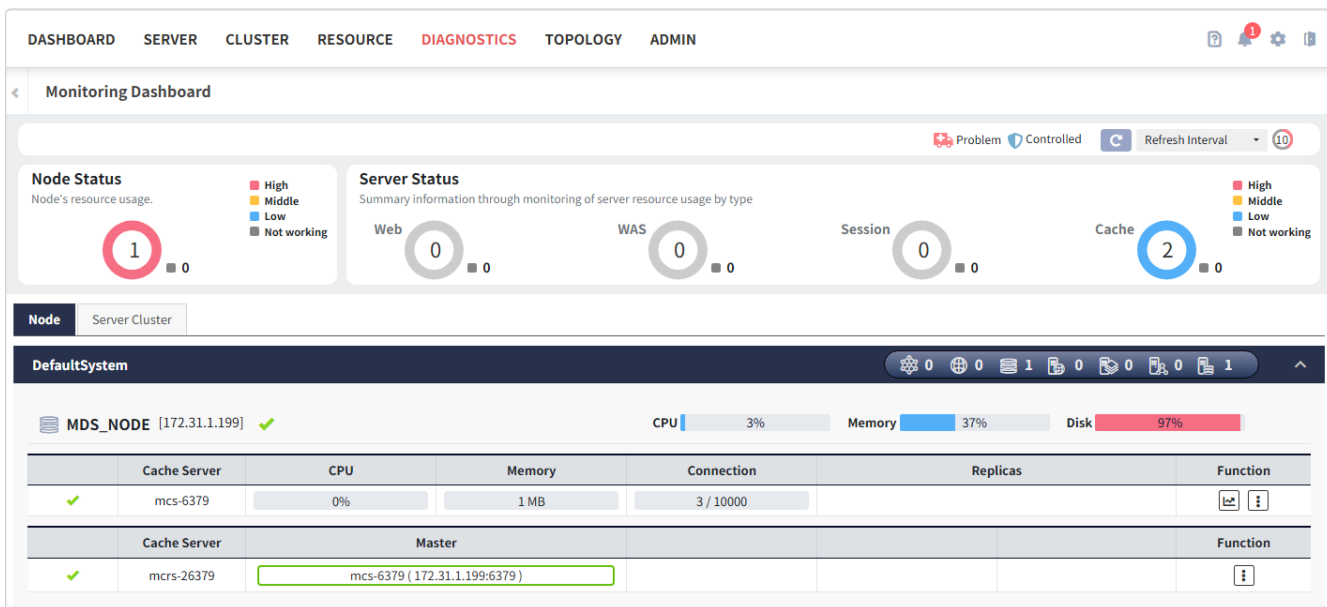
DASHBOARD SERVER CLUSTER RESOURCE DIAGNOSTICS TOPOLOGY ADMIN

1

Monitoring Dashboard

Problem Controlled Refresh Interval 10

Node Status
Node's resource usage.
High
Middle
Low
Not working
1
0

Server Status
Summary information through monitoring of server resource usage by type
Web 0 0
WAS 0 0
Session 0 0
Cache 2 0
High
Middle
Low
Not working

Node | Server Cluster

DefaultSystem
0 0 1 0 0 0 1

MDS_NODE [172.31.1.199]
CPU 3% Memory 37% Disk 97%

| | Cache Server | CPU | Memory | Connection | Replicas | Function |
|---|---|---|---|---|---|---|
| ✔ | mcs-6379 | 0% | 1 MB | 3 / 10000 | | |

| | Cache Server | Master | | | Function |
|---|---|---|---|---|---|
| ✔ | mcrs-26379 | mcs-6379 ( 172.31.1.199:6379 ) | | | |